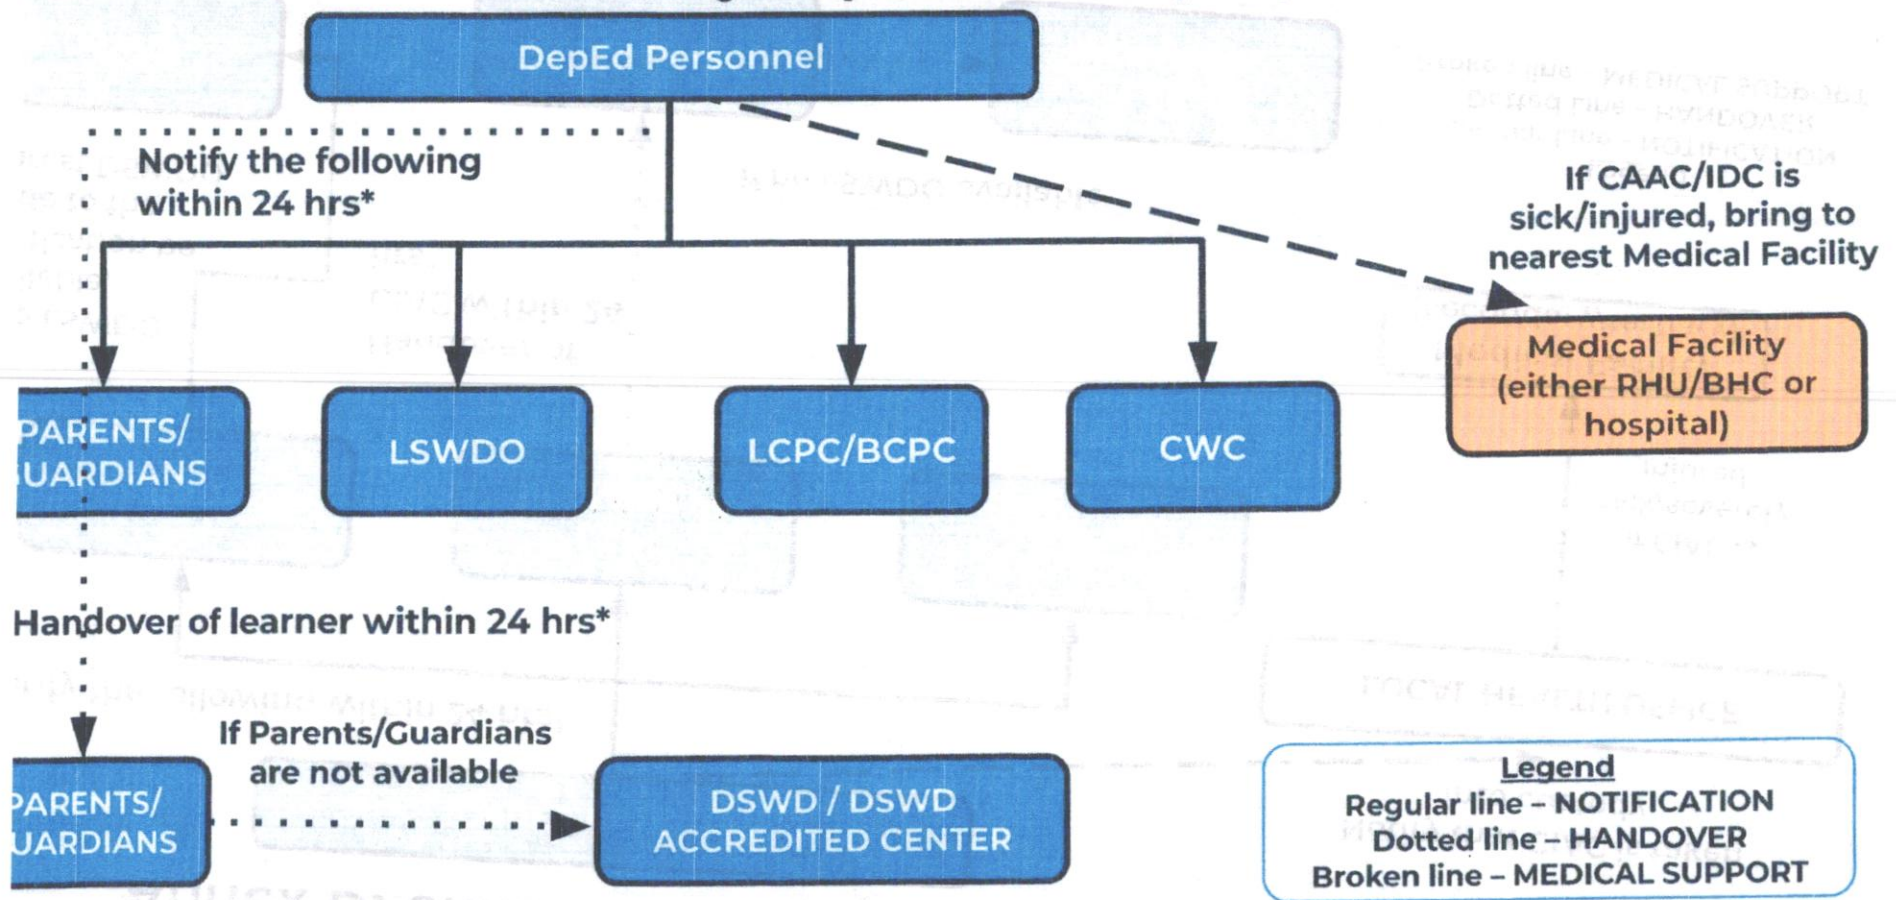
DepEd Personnel

Notify the following within 24 hrs*

If CAAC/IDC is sick/injured, bring to nearest Medical Facility

PARENTS/ UARDIANS

LSWDO

LCPC/BCPC

CWC

Medical Facility (either RHU/BHC or hospital)

Handover of learner within 24 hrs*

If Parents/Guardians are not available

PARENTS/ UARDIANS

DSWD / DSWD ACCREDITED CENTER

Legend
Regular line – NOTIFICATION
Dotted line – HANDOVER
Broken line – MEDICAL SUPPORT